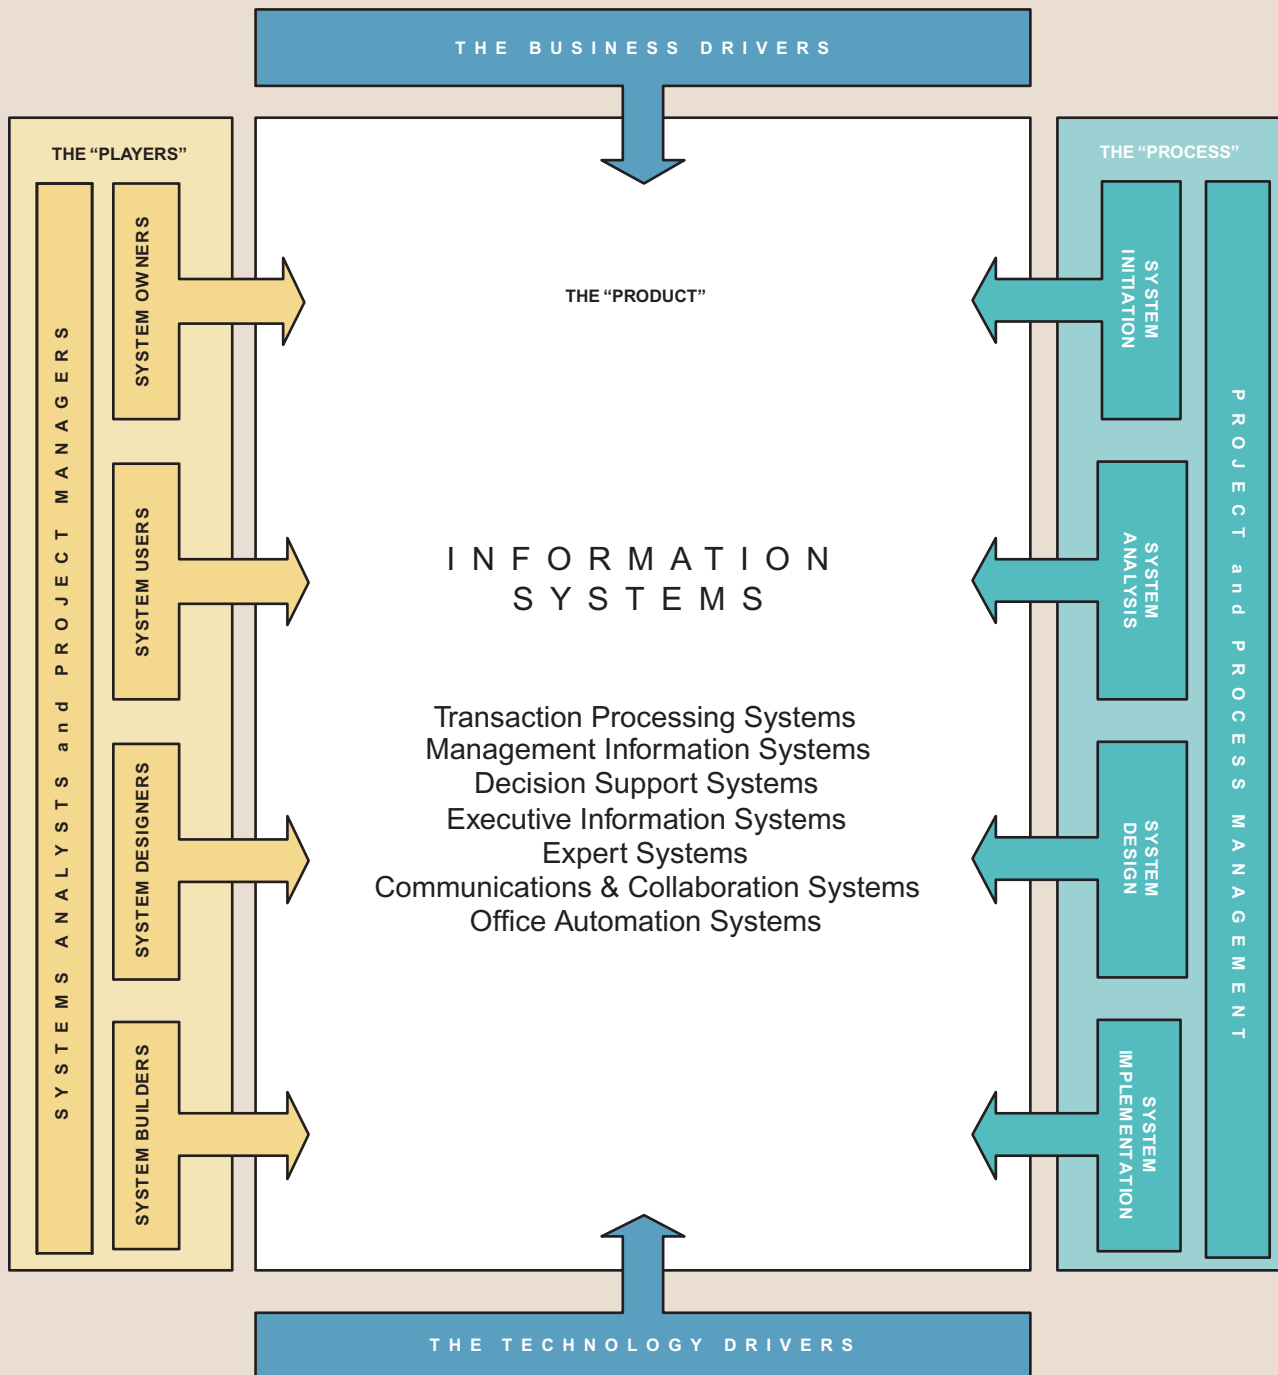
THE BUSINESS DRIVERS

THE "PLAYERS"

SYSTEMS ANALYSTS and PROJECT MANAGERS

SYSTEM OWNERS

SYSTEM USERS

SYSTEM DESIGNERS

SYSTEM BUILDERS

THE "PRODUCT"

INFORMATION SYSTEMS

Transaction Processing Systems
Management Information Systems
Decision Support Systems
Executive Information Systems
Expert Systems
Communications & Collaboration Systems
Office Automation Systems

THE "PROCESS"

SYSTEM INITIATION

SYSTEM ANALYSIS

SYSTEM DESIGN

SYSTEM IMPLEMENTATION

PROJECT and PROCESS MANAGEMENT

THE TECHNOLOGY DRIVERS